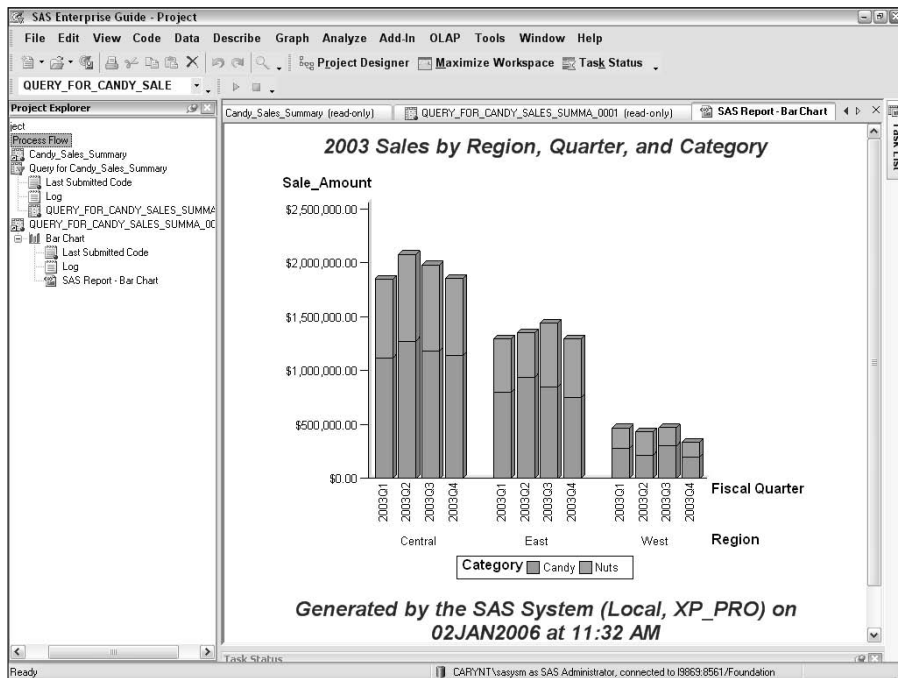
SAS Enterprise Guide - Project

File Edit View Code Data Describe Graph Analyze Add-In OLAP Tools Window Help

Project Designer Maximize Workspace Task Status

QUERY_FOR_CANDY_SALE

Project Explorer

ject

Process Flow

Candy_Sales_Summary

Query for Candy_Sales_Summary

Last Submitted Code

Log

QUERY_FOR_CANDY_SALES_SUMMA

QUERY_FOR_CANDY_SALES_SUMMA_0C

Bar Chart

Last Submitted Code

Log

SAS Report - Bar Chart

Candy_Sales_Summary (read-only) QUERY_FOR_CANDY_SALES_SUMMA_0001 (read-only) SAS Report - Bar Chart

Task List

2003 Sales by Region, Quarter, and Category

Sale_Amount

$2,500,000.00

$2,000,000.00

$1,500,000.00

$1,000,000.00

$500,000.00

$0.00

2003Q1 2003Q2 2003Q3 2003Q4 2003Q1 2003Q2 2003Q3 2003Q4 2003Q1 2003Q2 2003Q3 2003Q4

Fiscal Quarter

Central East West

Region

Category Candy Nuts

Generated by the SAS System (Local, XP_PRO) on 02JAN2006 at 11:32 AM

Task Status

Ready

CARYNT\sasysm as SAS Administrator, connected to I9869:8561/Foundation